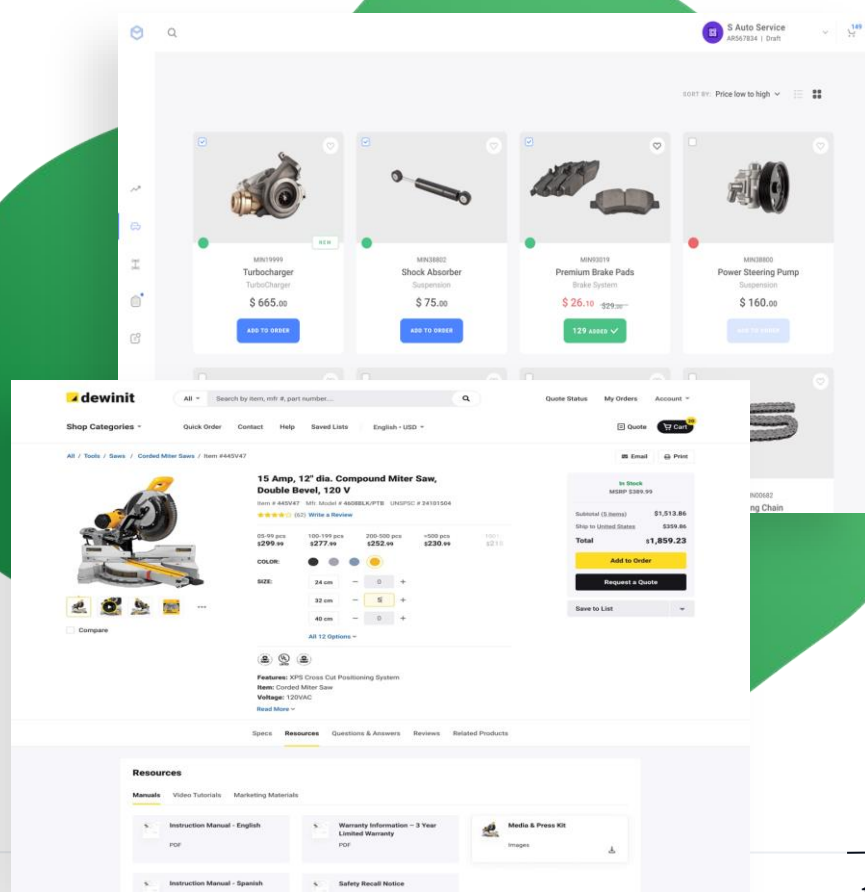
S Auto Service
AR567834 | Draft

149

SORT BY: Price low to high

MIN19999
NEW
Turbocharger
TurboCharger
$ 665.00
ADD TO ORDER

MIN38802
Shock Absorber
Suspension
$ 75.00
ADD TO ORDER

MIN93019
Premium Brake Pads
Brake System
$ 26.10 $29.00
129 ADDED

MIN38800
Power Steering Pump
Suspension
$ 160.00
ADD TO ORDER

dewinit
All
Search by item, mfr #, part number...
Quote Status
My Orders
Account
Shop Categories
Quick Order
Contact
Help
Saved Lists
English • USD
Quote
Cart

All / Tools / Saws / Corded Miter Saws / Item #445V47
Email
Print

15 Amp, 12" dia. Compound Miter Saw, Double Bevel, 120 V
Item # 445V47 Mfr. Model # 46088LK/PTB UNSPSC # 24101504
(62) Write a Review

| 05-99 pcs | 100-199 pcs | 200-500 pcs | >500 pcs | 1001 |
|---|---|---|---|---|
| $299.99 | $277.99 | $252.99 | $230.99 | $21 |

COLOR:
SIZE:
24 cm 0
32 cm 5
40 cm 0
All 12 Options

Features: XPS Cross Cut Positioning System
Item: Corded Miter Saw
Voltage: 120VAC
Read More

Compare

In Stock
MSRP $389.99
Subtotal (5 items) $1,513.86
Ship to United States $359.86
Total $1,859.23
Add to Order
Request a Quote
Save to List

IN00682
ng Chain

Specs
Resources
Questions & Answers
Reviews
Related Products

Resources
Manuals
Video Tutorials
Marketing Materials

Instruction Manual - English
PDF
Warranty Information – 3 Year Limited Warranty
PDF
Media & Press Kit
Images
Instruction Manual - Spanish
Safety Recall Notice